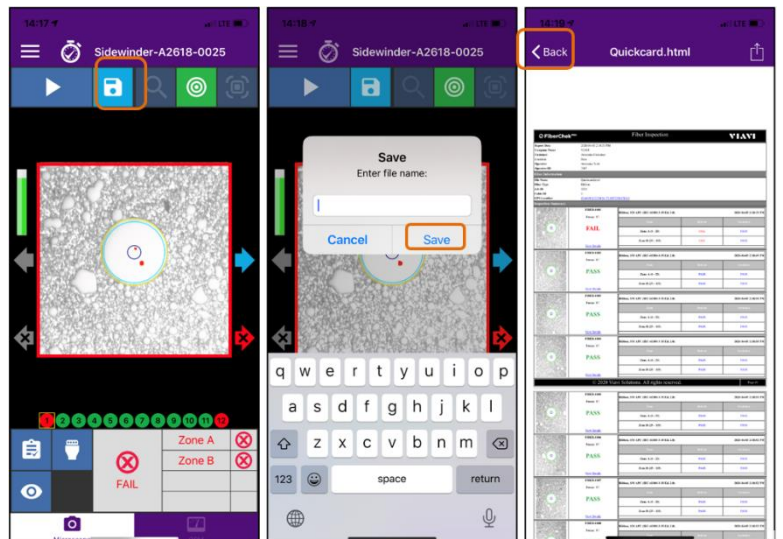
14:17 LTE

Sidewinder-A2618-0025

1 2 3 4 5 6 7 8 9 10 11 12

Zone A
Zone B
FAIL

14:18 LTE

Sidewinder-A2618-0025

Save
Enter file name:
Cancel Save

q w e r t y u i o p
a s d f g h j k l
z x c v b n m
123 space return

14:19 LTE

Back Quickcard.html

FiberChek Fiber Inspection VIAVI

FAIL
PASS
PASS
PASS
© 2020 Viavi Solutions. All rights reserved.
PASS
PASS
PASS